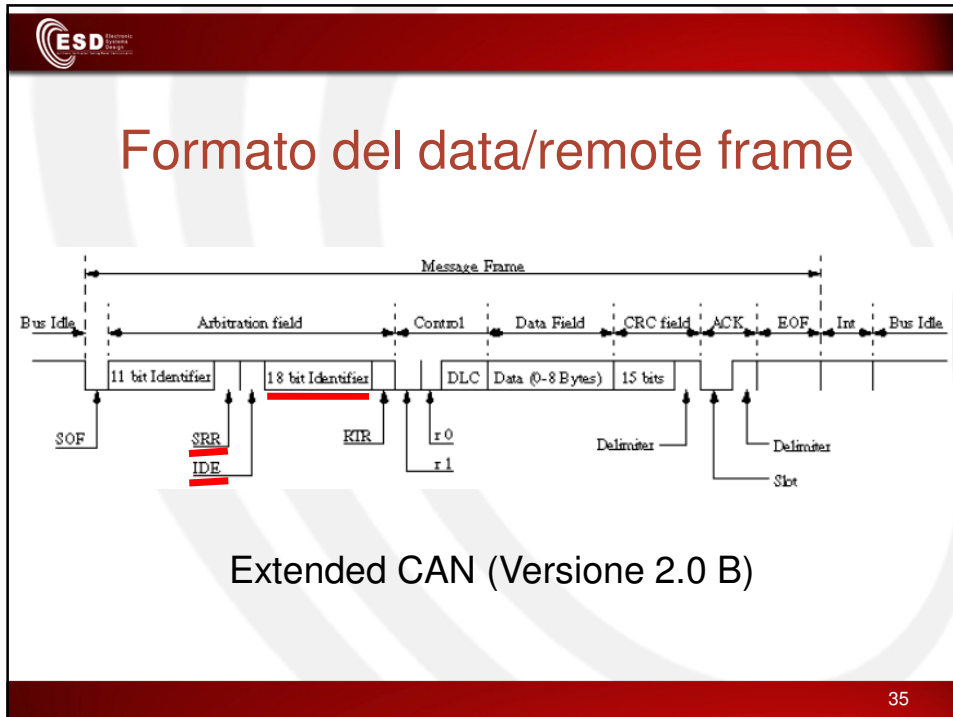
ESD Electronic Systems Design

Formato del data/remote frame

Message Frame

Bus Idle

Arbitration field

Control

Data Field

CRC field

ACK

EOF

Int

Bus Idle

11 bit Identifier

18 bit Identifier

DLC

Data (0-8 Bytes)

15 bits

SOF

SRR

IDE

RTR

r 0

r 1

Delimiter

Delimiter

Slot

Extended CAN (Versione 2.0 B)

35